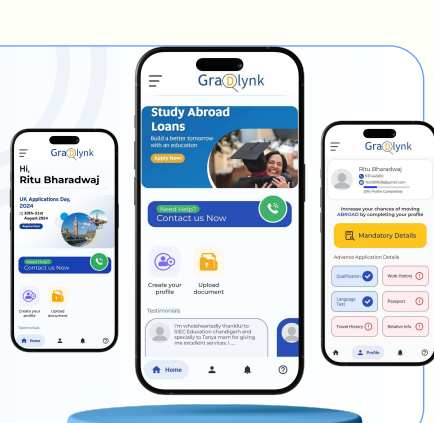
Gradlynk

Study Abroad Loans

Build a better tomorrow with an education

Apply Now

Need Help?

Contact us Now

Create your profile

Upload document

Testimonials

I'm wholeheartedly thankful to SIEC Education chandigarh and specially to Tanya mam for giving me excellent services .I ...

Home

Gradlynk

Hi, Ritu Bharadwaj

UK Applications Day, 2024

30th-31st August 2024

Need Help?

Contact us Now

Create your profile

Upload document

Testimonials

Home

Gradlynk

Ritu Bharadwaj

Increase your chances of moving ABROAD by completing your profile

Mandatory Details

Advance Application Details

Qualification

Work History

Language Test

Passport

Travel History

Relative Info

Profile